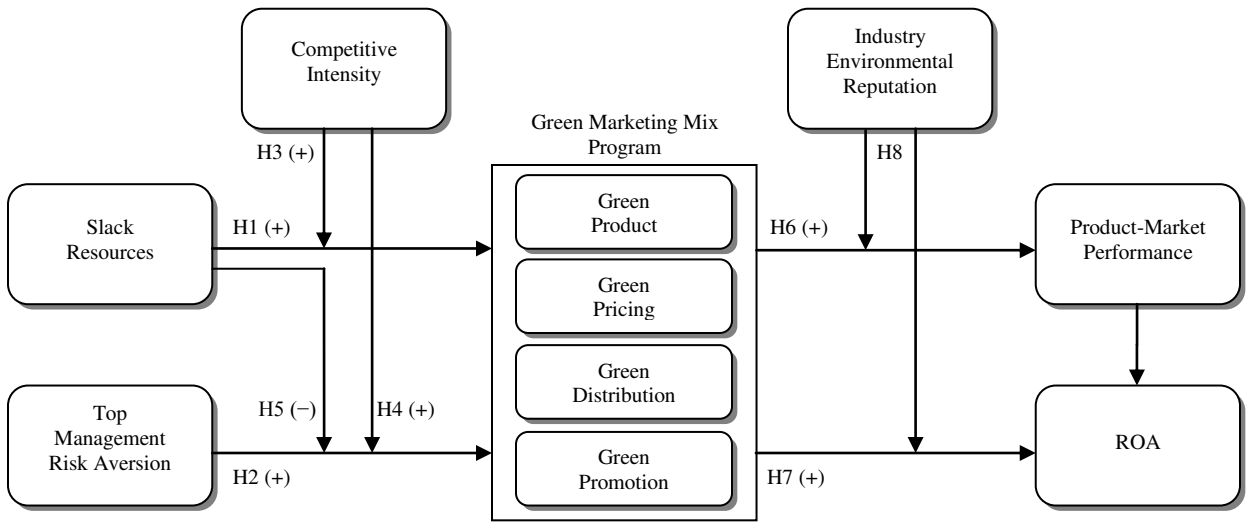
Competitive Intensity

Industry Environmental Reputation

Green Marketing Mix Program

H3 (+)

H8

Slack Resources

H1 (+)

Green Product

H6 (+)

Product-Market Performance

Green Pricing

Green Distribution

Top Management Risk Aversion

H5 (−)

H4 (+)

ROA

Green Promotion

H2 (+)

H7 (+)